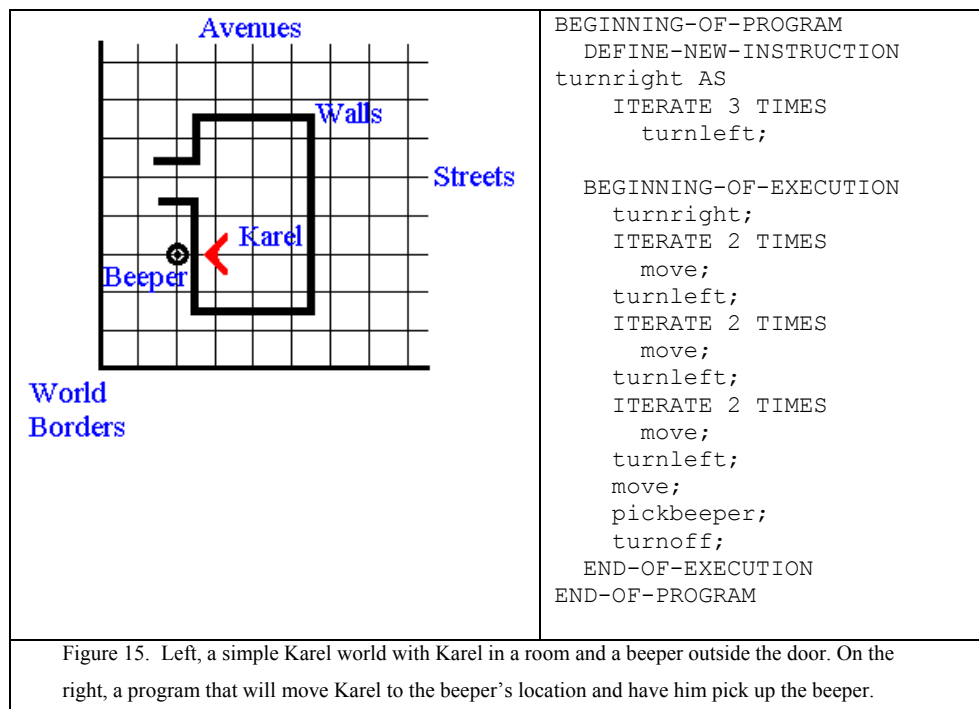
Avenues

Walls

Streets

Karel

Beeper

World Borders

BEGINNING-OF-PROGRAM
  DEFINE-NEW-INSTRUCTION
turnright AS
    ITERATE 3 TIMES
      turnleft;

  BEGINNING-OF-EXECUTION
    turnright;
    ITERATE 2 TIMES
      move;
    turnleft;
    ITERATE 2 TIMES
      move;
    turnleft;
    ITERATE 2 TIMES
      move;
    turnleft;
    move;
    pickbeeper;
    turnoff;
  END-OF-EXECUTION
END-OF-PROGRAM

Figure 15. Left, a simple Karel world with Karel in a room and a beeper outside the door. On the right, a program that will move Karel to the beeper's location and have him pick up the beeper.